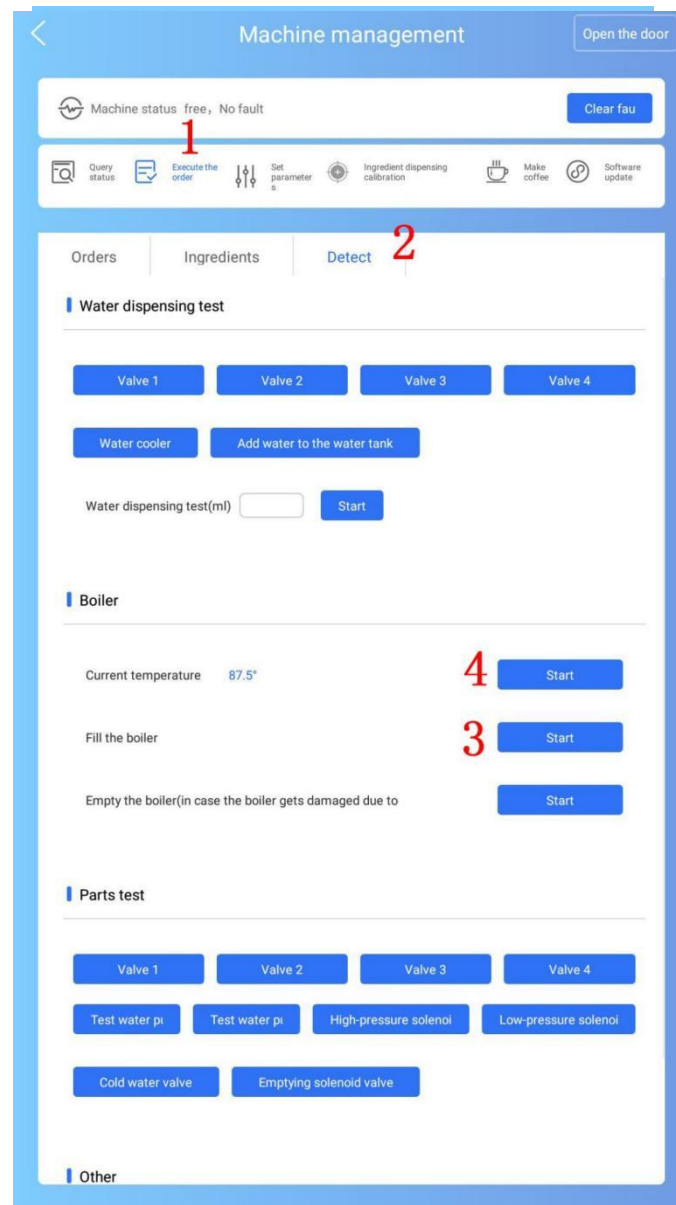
Machine management

Open the door

Machine status free, No fault

Clear fau

1

Query status

Execute the order

Set parameters

Ingredient dispensing calibration

Make coffee

Software update

Orders

Ingredients

Detect

2

Water dispensing test

Valve 1

Valve 2

Valve 3

Valve 4

Water cooler

Add water to the water tank

Water dispensing test(ml)

Start

Boiler

Current temperature 87.5°

4

Start

Fill the boiler

3

Start

Empty the boiler(in case the boiler gets damaged due to

Start

Parts test

Valve 1

Valve 2

Valve 3

Valve 4

Test water pı

Test water pı

High-pressure solenoi

Low-pressure solenoi

Cold water valve

Emptying solenoid valve

Other